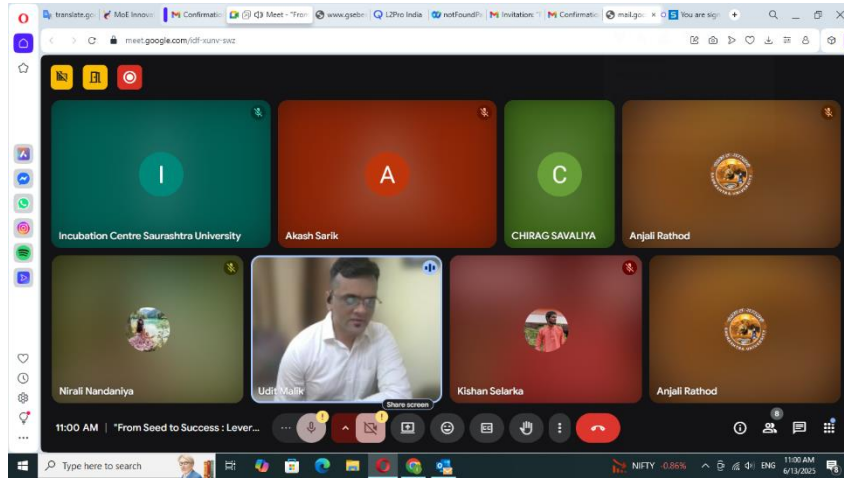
translate.go | MoE Innova | Confirmatio | Meet - "From | www.gsebe | L2Pro India | notFoundP | Invitation: " | Confirmatio | mail.goo | You are sign

meet.google.com/idf-xunv-swz

I
Incubation Centre Saurashtra University

A
Akash Sarik

C
CHIRAG SAVALIYA

Anjali Rathod

Nirali Nandaniya

Udit Malik

Share screen

Kishan Selarka

Anjali Rathod

11:00 AM | "From Seed to Success : Lever...

8

Type here to search

NIFTY -0.86%

ENG

11:00 AM
6/13/2025